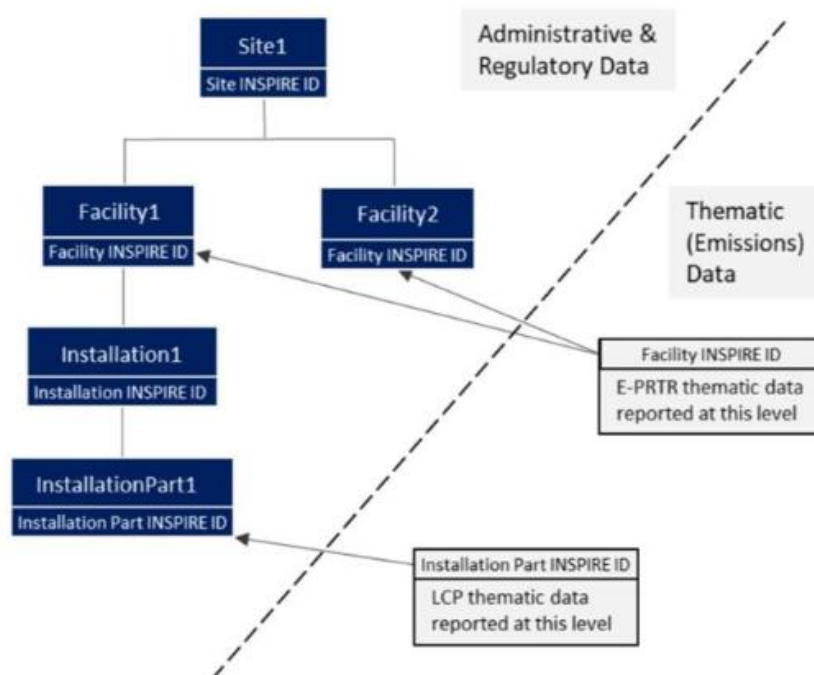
Site1
Site INSPIRE ID

Administrative & Regulatory Data

Facility1
Facility INSPIRE ID

Facility2
Facility INSPIRE ID

Thematic (Emissions) Data

Installation1
Installation INSPIRE ID

Facility INSPIRE ID
E-PRTR thematic data reported at this level

InstallationPart1
Installation Part INSPIRE ID

Installation Part INSPIRE ID
LCP thematic data reported at this level